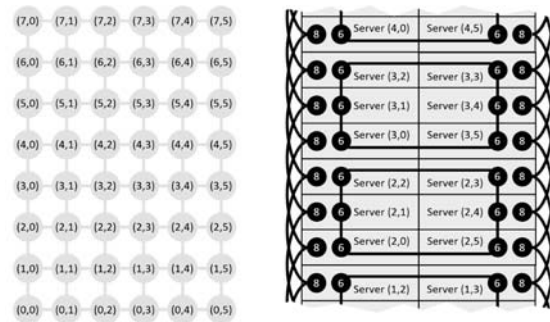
(7,0) (7,1) (7,2) (7,3) (7,4) (7,5)

(6,0) (6,1) (6,2) (6,3) (6,4) (6,5)

(5,0) (5,1) (5,2) (5,3) (5,4) (5,5)

(4,0) (4,1) (4,2) (4,3) (4,4) (4,5)

(3,0) (3,1) (3,2) (3,3) (3,4) (3,5)

(2,0) (2,1) (2,2) (2,3) (2,4) (2,5)

(1,0) (1,1) (1,2) (1,3) (1,4) (1,5)

(0,0) (0,1) (0,2) (0,3) (0,4) (0,5)

8 6 Server (4,0) Server (4,5) 6 8

8 6 Server (3,2) Server (3,3) 6 8

8 6 Server (3,1) Server (3,4) 6 8

8 6 Server (3,0) Server (3,5) 6 8

8 6 Server (2,2) Server (2,3) 6 8

8 6 Server (2,1) Server (2,4) 6 8

8 6 Server (2,0) Server (2,5) 6 8

8 6 Server (1,2) Server (1,3) 6 8